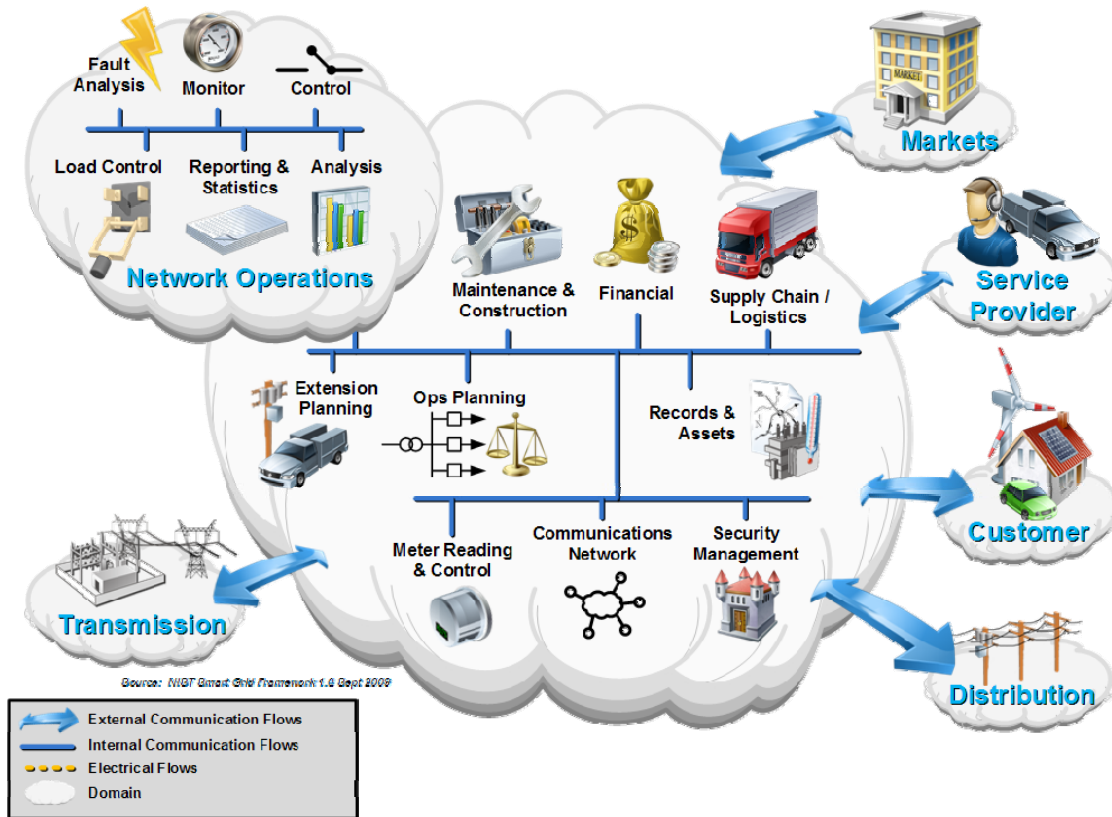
Fault Analysis

Monitor

Control

Load Control

Reporting & Statistics

Analysis

Network Operations

Markets

MARKET

Maintenance & Construction

Financial

Supply Chain / Logistics

Service Provider

Extension Planning

Ops Planning

Records & Assets

Customer

Meter Reading & Control

Communications Network

Security Management

Transmission

Distribution

Source: NIST Smart Grid Framework 1.0 Sept 2009

External Communication Flows

Internal Communication Flows

Electrical Flows

Domain